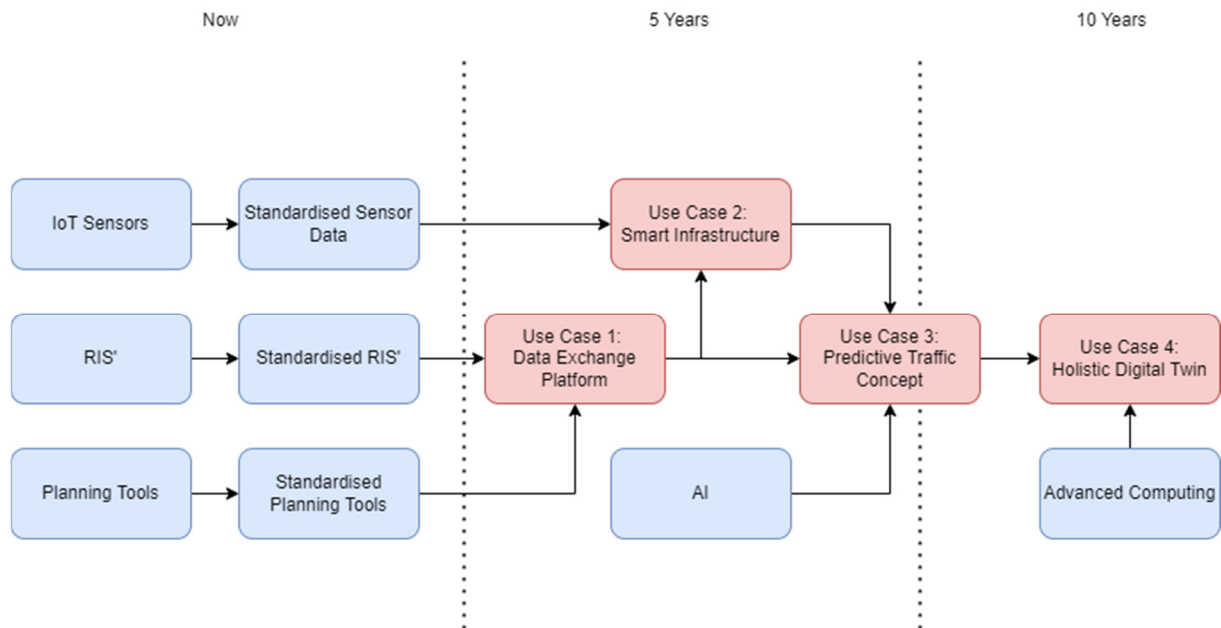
Now

5 Years

10 Years

IoT Sensors

Standardised Sensor Data

Use Case 2: Smart Infrastructure

RIS'

Standardised RIS'

Use Case 1: Data Exchange Platform

Use Case 3: Predictive Traffic Concept

Use Case 4: Holistic Digital Twin

Planning Tools

Standardised Planning Tools

AI

Advanced Computing